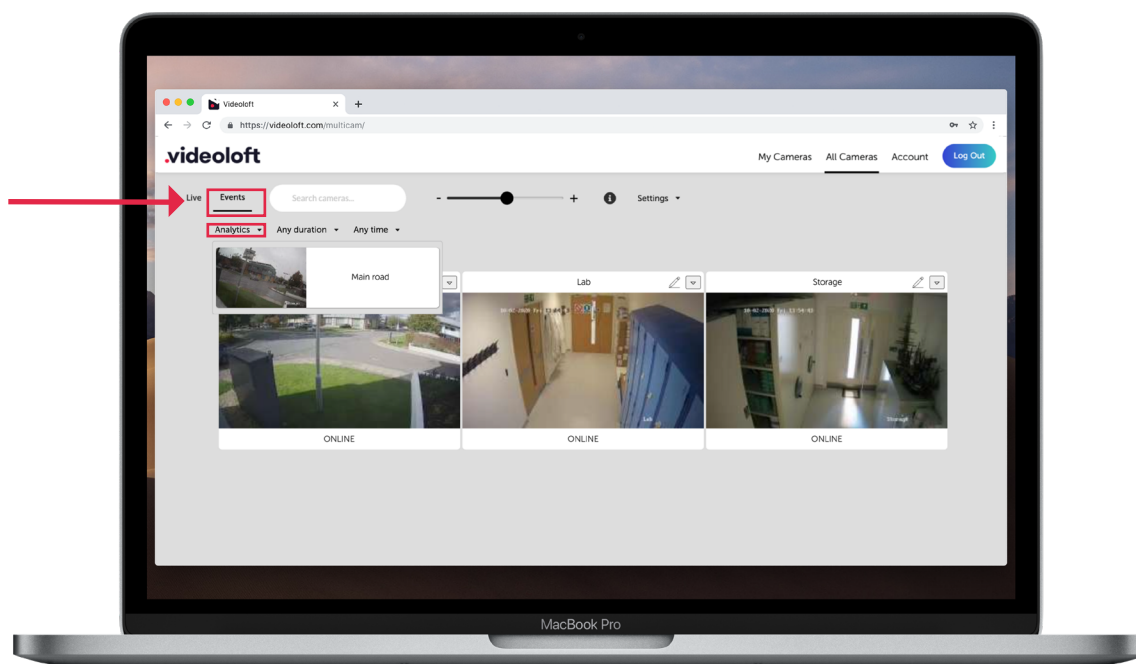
Videoloft

https://videoloft.com/multicam/

.videoloft

My Cameras All Cameras Account Log Out

Live Events Search cameras... - + Settings

Analytics Any duration Any time

Main road

Lab

Storage

ONLINE

ONLINE

ONLINE

MacBook Pro